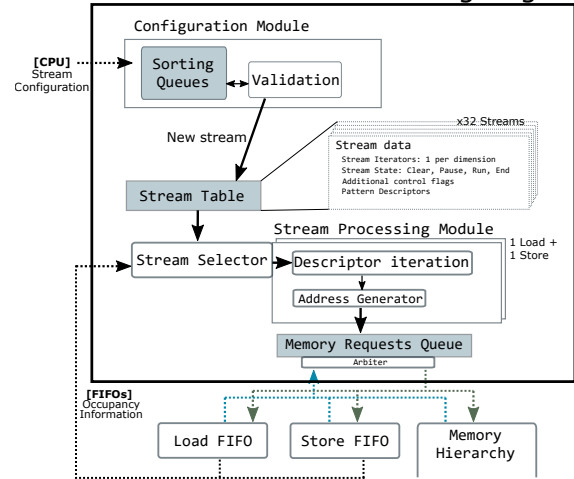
Configuration Module

[CPU]
Stream
Configuration

Sorting
Queues

Validation

New stream

x32 Streams

Stream data
Stream Iterators: 1 per dimension
Stream State: Clear, Pause, Run, End
Additional control flags
Pattern Descriptors

Stream Table

Stream Processing Module

1 Load +
1 Store

Stream Selector

Descriptor iteration

Address Generator

Memory Requests Queue

Arbiter

[FIFOs]
Occupancy
Information

Load FIFO

Store FIFO

Memory
Hierarchy